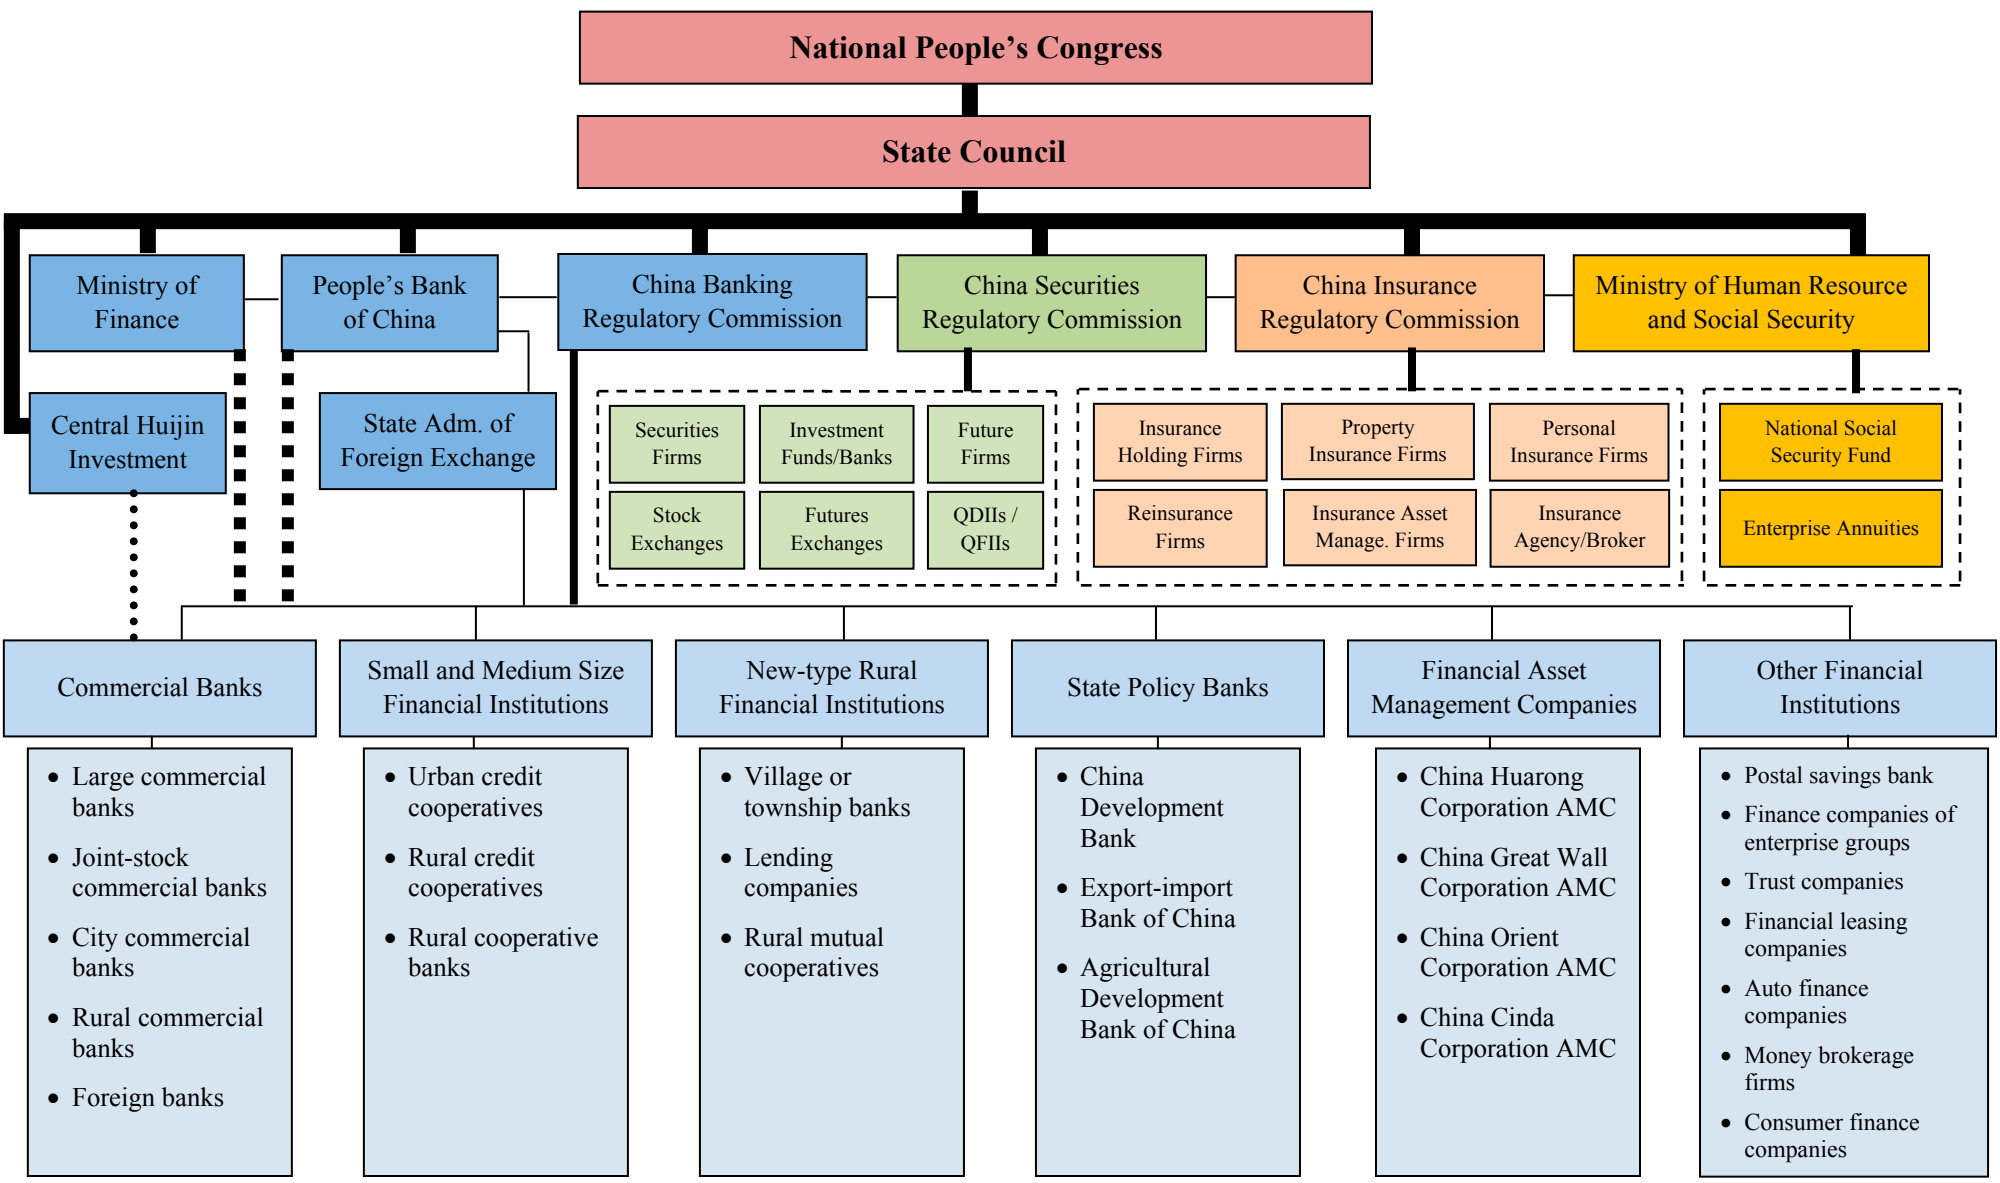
National People's Congress

State Council

Ministry of Finance

People's Bank of China

China Banking Regulatory Commission

China Securities Regulatory Commission

China Insurance Regulatory Commission

Ministry of Human Resource and Social Security

Central Huijin Investment

State Adm. of Foreign Exchange

Securities Firms

Investment Funds/Banks

Future Firms

Stock Exchanges

Futures Exchanges

QDIIs / QFIIs

Insurance Holding Firms

Property Insurance Firms

Personal Insurance Firms

Reinsurance Firms

Insurance Asset Manage. Firms

Insurance Agency/Broker

National Social Security Fund

Enterprise Annuities

Commercial Banks

- Large commercial banks
- Joint-stock commercial banks
- City commercial banks
- Rural commercial banks
- Foreign banks

Small and Medium Size Financial Institutions

- Urban credit cooperatives
- Rural credit cooperatives
- Rural cooperative banks

New-type Rural Financial Institutions

- Village or township banks
- Lending companies
- Rural mutual cooperatives

State Policy Banks

- China Development Bank
- Export-import Bank of China
- Agricultural Development Bank of China

Financial Asset Management Companies

- China Huarong Corporation AMC
- China Great Wall Corporation AMC
- China Orient Corporation AMC
- China Cinda Corporation AMC

Other Financial Institutions

- Postal savings bank
- Finance companies of enterprise groups
- Trust companies
- Financial leasing companies
- Auto finance companies
- Money brokerage firms
- Consumer finance companies